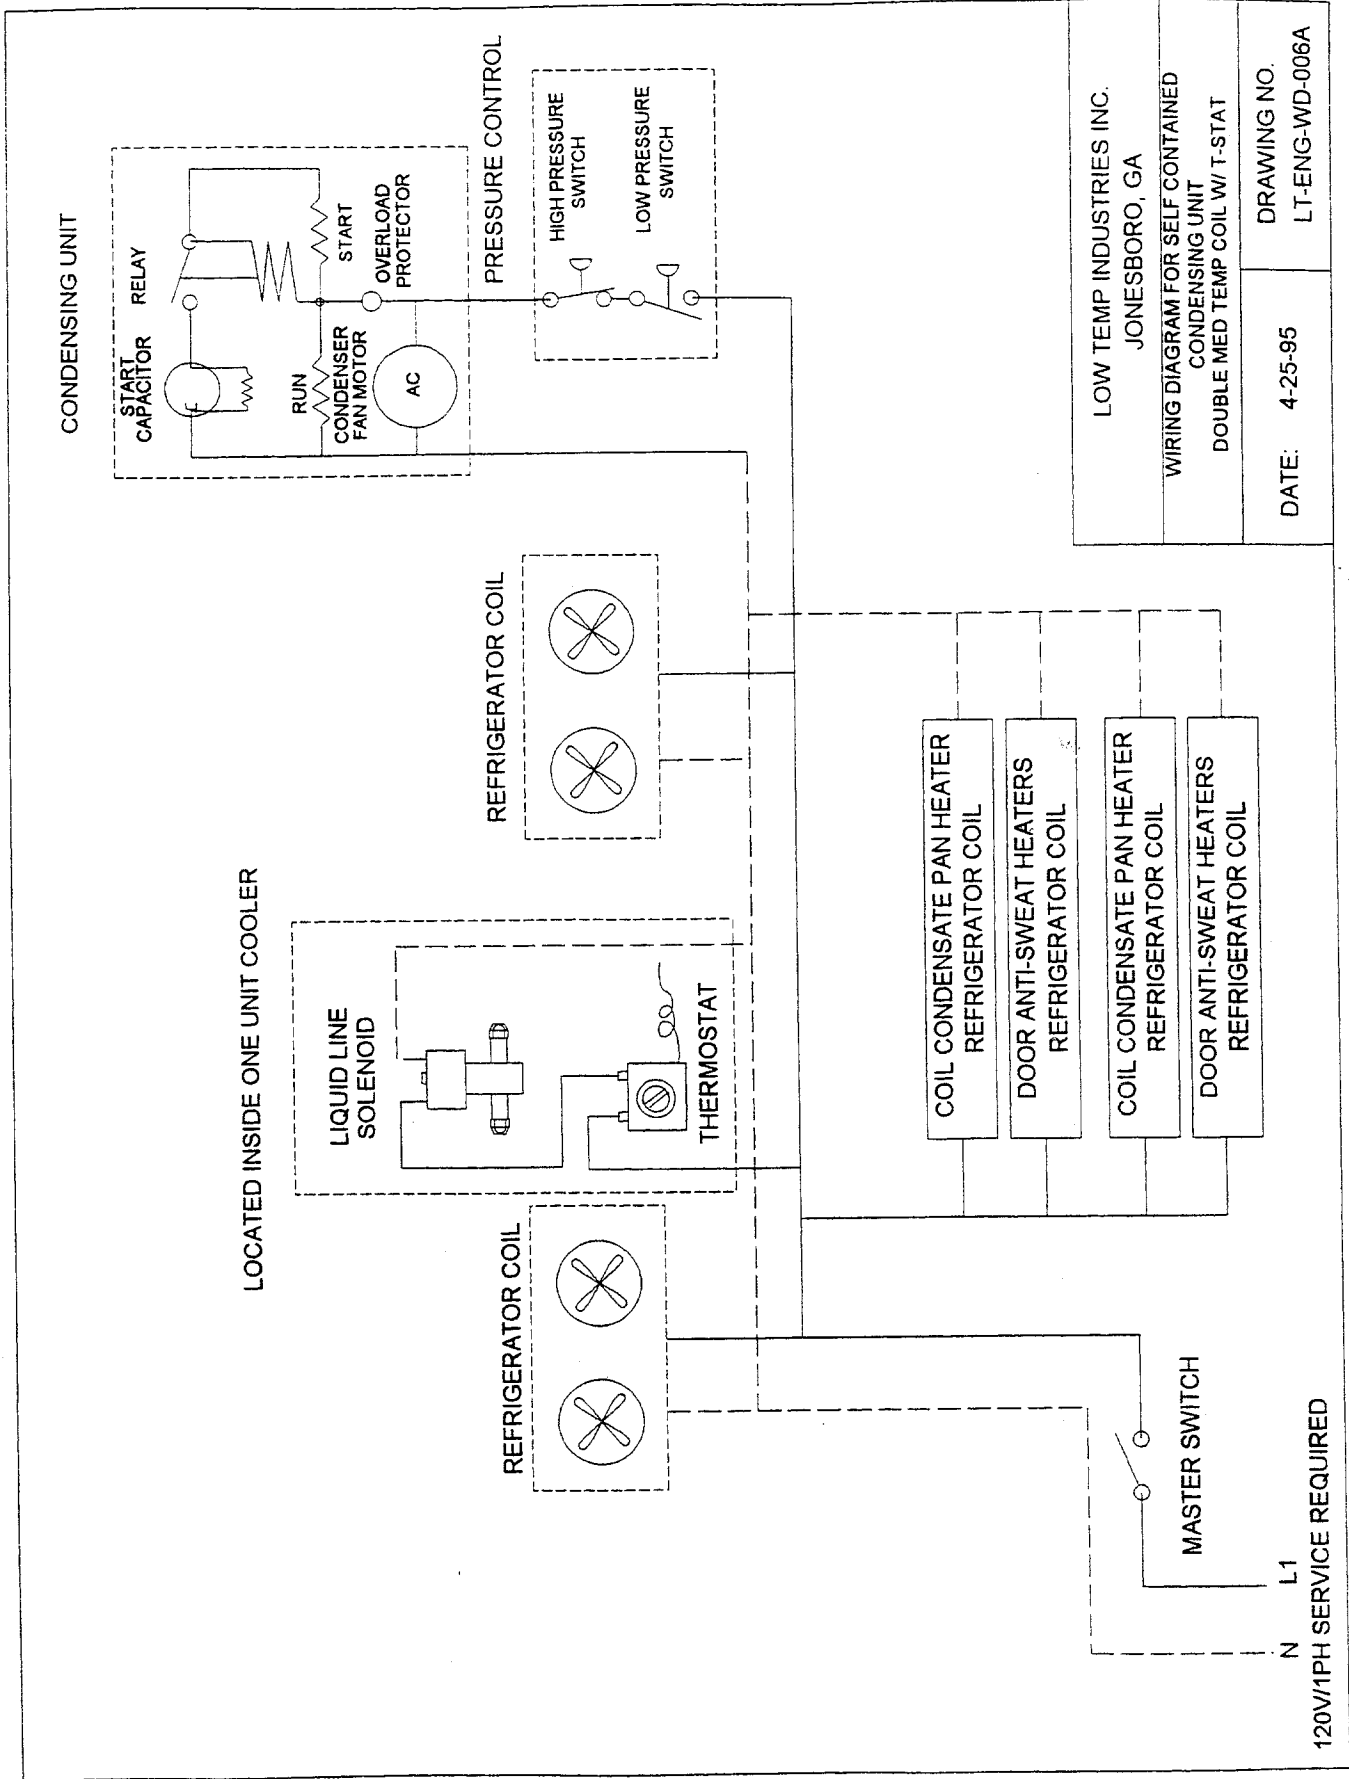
CONDENSING UNIT

START CAPACITOR

RELAY

START

RUN

OVERLOAD PROTECTOR

CONDENSER FAN MOTOR

AC

PRESSURE CONTROL

HIGH PRESSURE SWITCH

LOW PRESSURE SWITCH

LOW TEMP INDUSTRIES INC.
JONESBORO, GA

WIRING DIAGRAM FOR SELF CONTAINED CONDENSING UNIT
DOUBLE MED TEMP COIL W/ T-STAT

DATE: 4-25-95

DRAWING NO.
LT-ENG-WD-006A

REFRIGERATOR COIL

LOCATED INSIDE ONE UNIT COOLER

LIQUID LINE SOLENOID

THERMOSTAT

COIL CONDENSATE PAN HEATER REFRIGERATOR COIL

DOOR ANTI-SWEAT HEATERS REFRIGERATOR COIL

COIL CONDENSATE PAN HEATER REFRIGERATOR COIL

DOOR ANTI-SWEAT HEATERS REFRIGERATOR COIL

REFRIGERATOR COIL

MASTER SWITCH

N L1
120V/1PH SERVICE REQUIRED